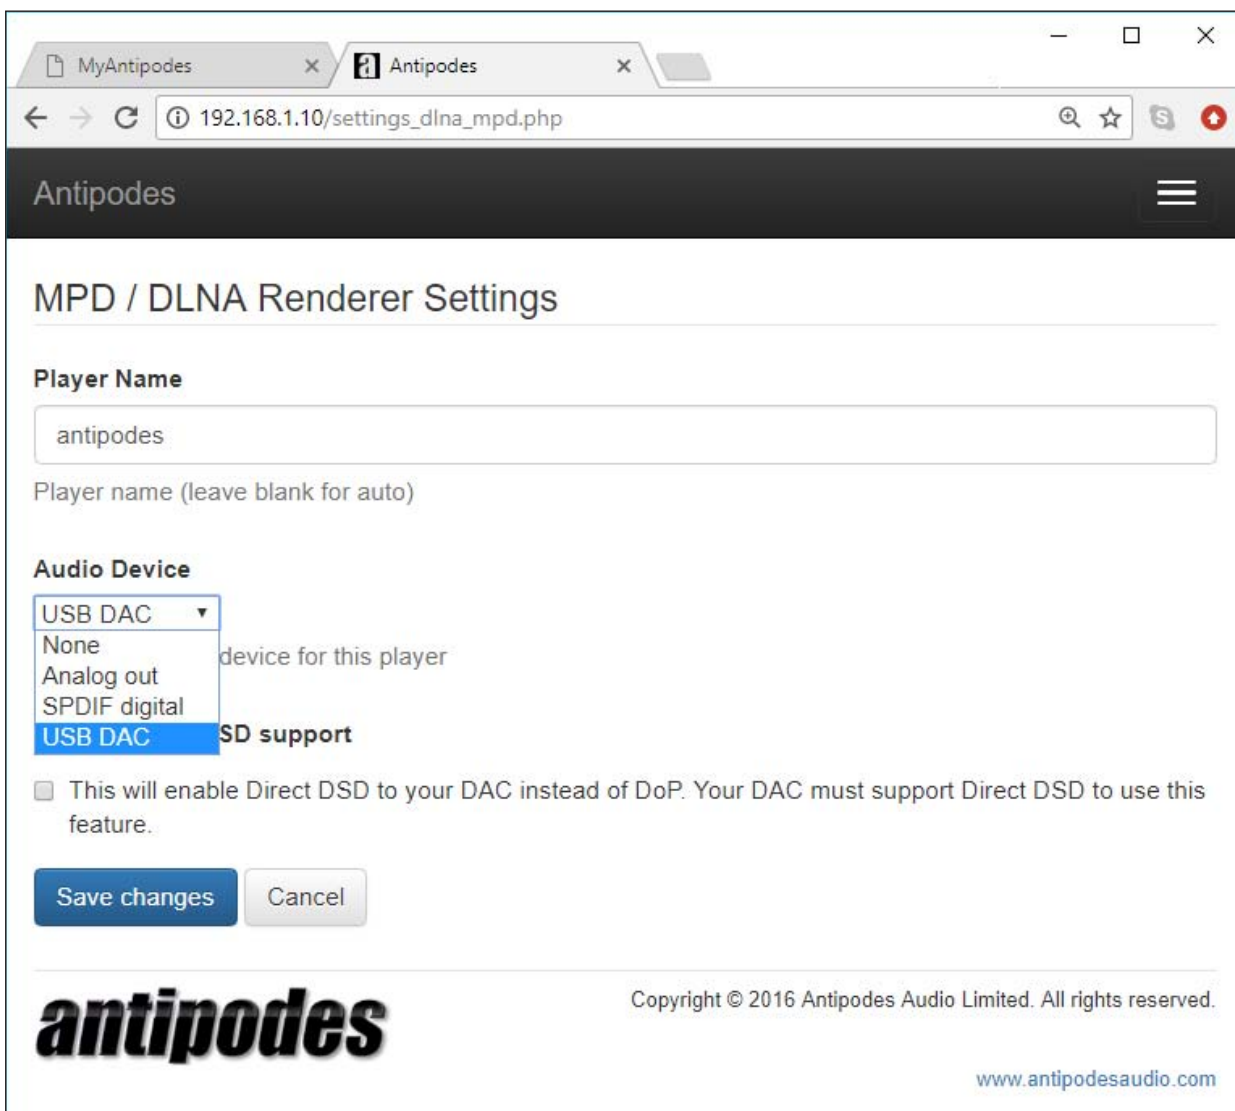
MyAntipodes ×

Antipodes ×

192.168.1.10/settings_dlna_mpd.php

Antipodes

MPD / DLNA Renderer Settings

Player Name

antipodes

Player name (leave blank for auto)

Audio Device

USB DAC

None
Analog out
SPDIF digital
USB DAC

device for this player

SD support

This will enable Direct DSD to your DAC instead of DoP. Your DAC must support Direct DSD to use this feature.

Save changes

Cancel

antipodes

Copyright © 2016 Antipodes Audio Limited. All rights reserved.

www.antipodesaudio.com